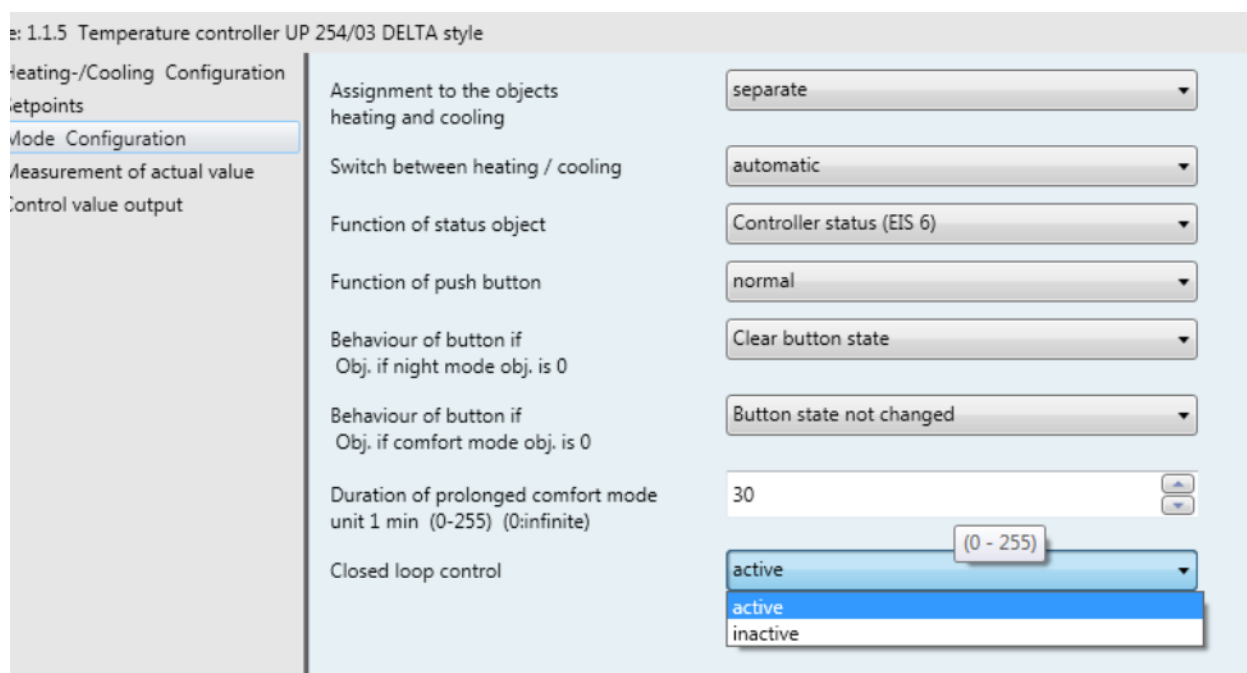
e: 1.1.5 Temperature controller UP 254/03 DELTA style

leating-/Cooling Configuration
etpoints
Mode Configuration
Measurement of actual value
Control value output

Assignment to the objects heating and cooling | separate

Switch between heating / cooling | automatic

Function of status object | Controller status (EIS 6)

Function of push button | normal

Behaviour of button if Obj. if night mode obj. is 0 | Clear button state

Behaviour of button if Obj. if comfort mode obj. is 0 | Button state not changed

Duration of prolonged comfort mode unit 1 min (0-255) (0:infinite) | 30

(0 - 255)

Closed loop control | active

active
inactive